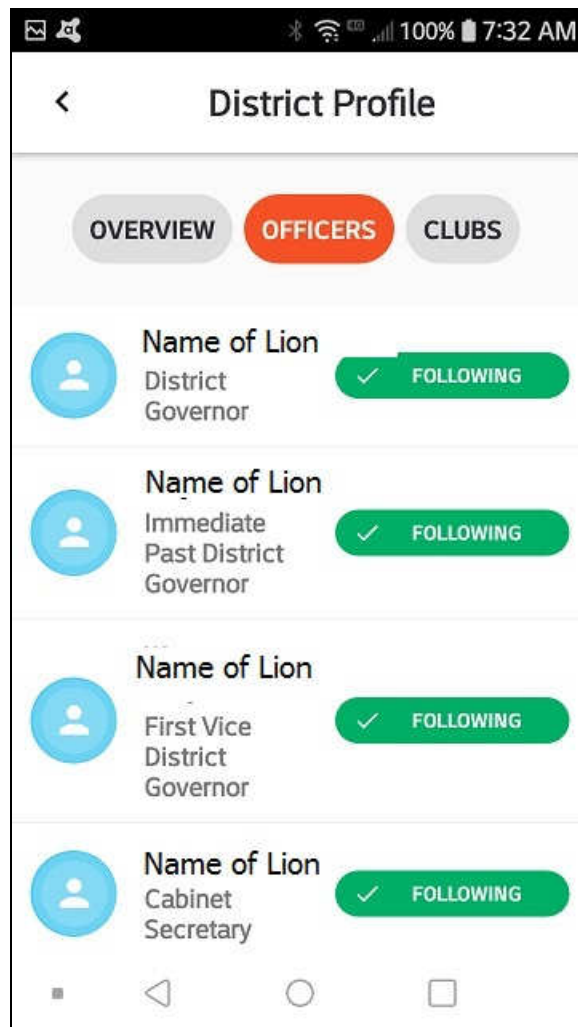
100% 7:32 AM

<

District Profile

OVERVIEW OFFICERS CLUBS

Name of Lion
District Governor
FOLLOWING

Name of Lion
Immediate Past District Governor
FOLLOWING

Name of Lion
First Vice District Governor
FOLLOWING

Name of Lion
Cabinet Secretary
FOLLOWING